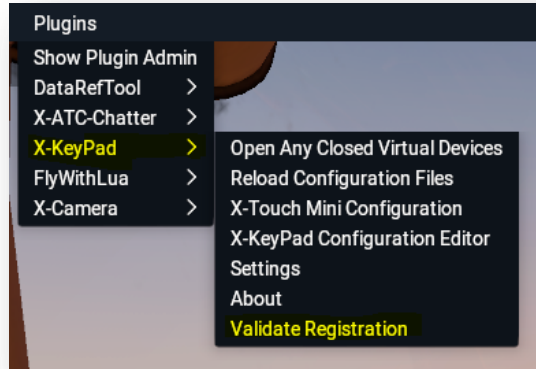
Plugins
Show Plugin Admin
DataRefTool >
X-ATC-Chatter >
X-KeyPad >
FlyWithLua >
X-Camera >

Open Any Closed Virtual Devices
Reload Configuration Files
X-Touch Mini Configuration
X-KeyPad Configuration Editor
Settings
About
Validate Registration